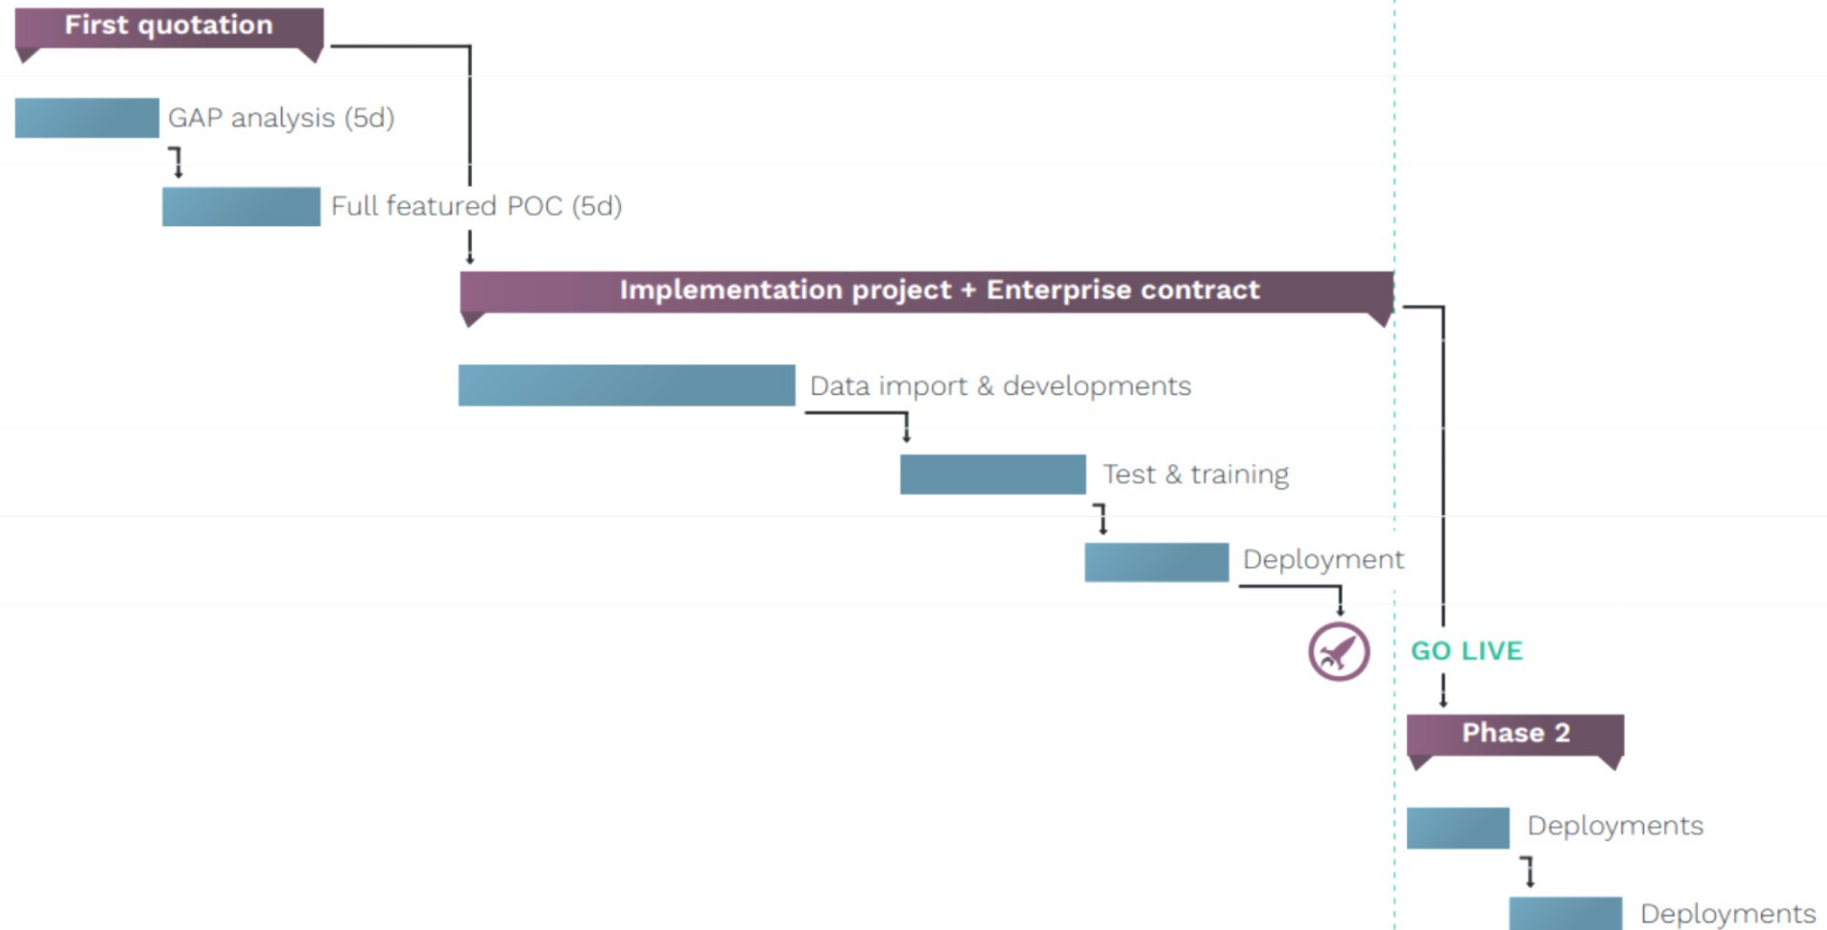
First quotation

GAP analysis (5d)

Full featured POC (5d)

Implementation project + Enterprise contract

Data import & developments

Test & training

Deployment

GO LIVE

Phase 2

Deployments

Deployments